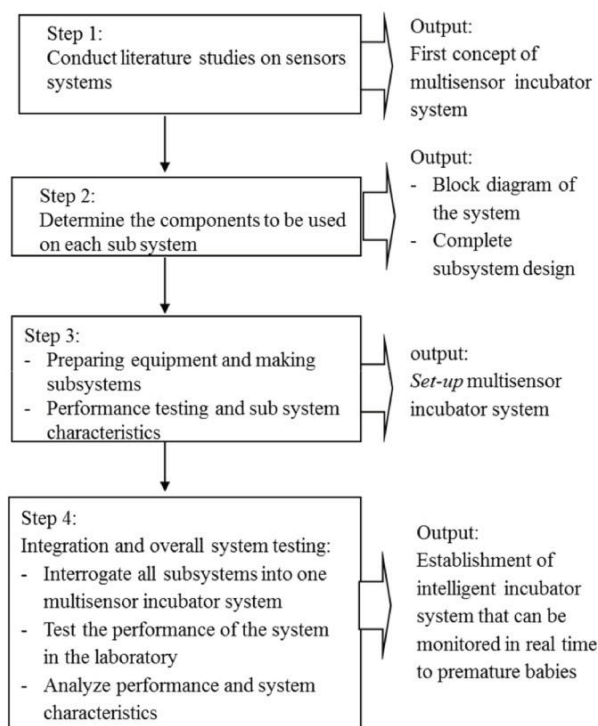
Step 1:
Conduct literature studies on sensors systems

Output:
First concept of multisensor incubator system

Step 2:
Determine the components to be used on each sub system

Output:
- Block diagram of the system
- Complete subsystem design

Step 3:
- Preparing equipment and making subsystems
- Performance testing and sub system characteristics

output:
*Set-up* multisensor incubator system

Step 4:
Integration and overall system testing:
- Interrogate all subsystems into one multisensor incubator system
- Test the performance of the system in the laboratory
- Analyze performance and system characteristics

Output:
Establishment of intelligent incubator system that can be monitored in real time to premature babies